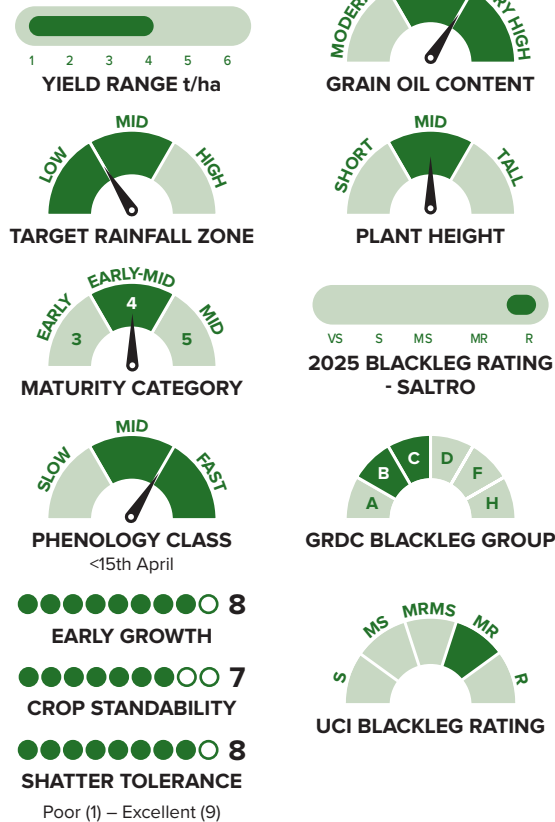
1 2 3 4 5 6
YIELD RANGE t/ha

MODER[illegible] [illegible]RY HIGH
GRAIN OIL CONTENT

LOW MID HIGH
TARGET RAINFALL ZONE

SHORT MID TALL
PLANT HEIGHT

EARLY EARLY-MID MID
3 4 5
MATURITY CATEGORY

VS S MS MR R
2025 BLACKLEG RATING - SALTRO

SLOW MID FAST
PHENOLOGY CLASS
<15th April

A B C D F H
GRDC BLACKLEG GROUP

●●●●●●●●○ 8
EARLY GROWTH

●●●●●●●○○ 7
CROP STANDABILITY

●●●●●●●●○ 8
SHATTER TOLERANCE
Poor (1) – Excellent (9)

S MS MRMS MR R
UCI BLACKLEG RATING